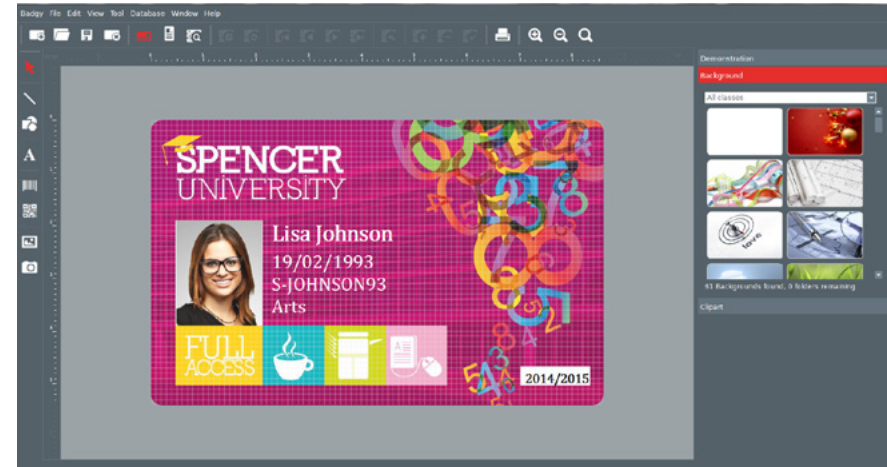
Badgy File Edit View Tool Database Window Help

SPENCER
UNIVERSITY

Lisa Johnson
19/02/1993
S-JOHNSON93
Arts

FULL ACCESS

2014/2015

Demonstration
Background
All classes
61 Backgrounds found, 0 folders remaining
Clipart